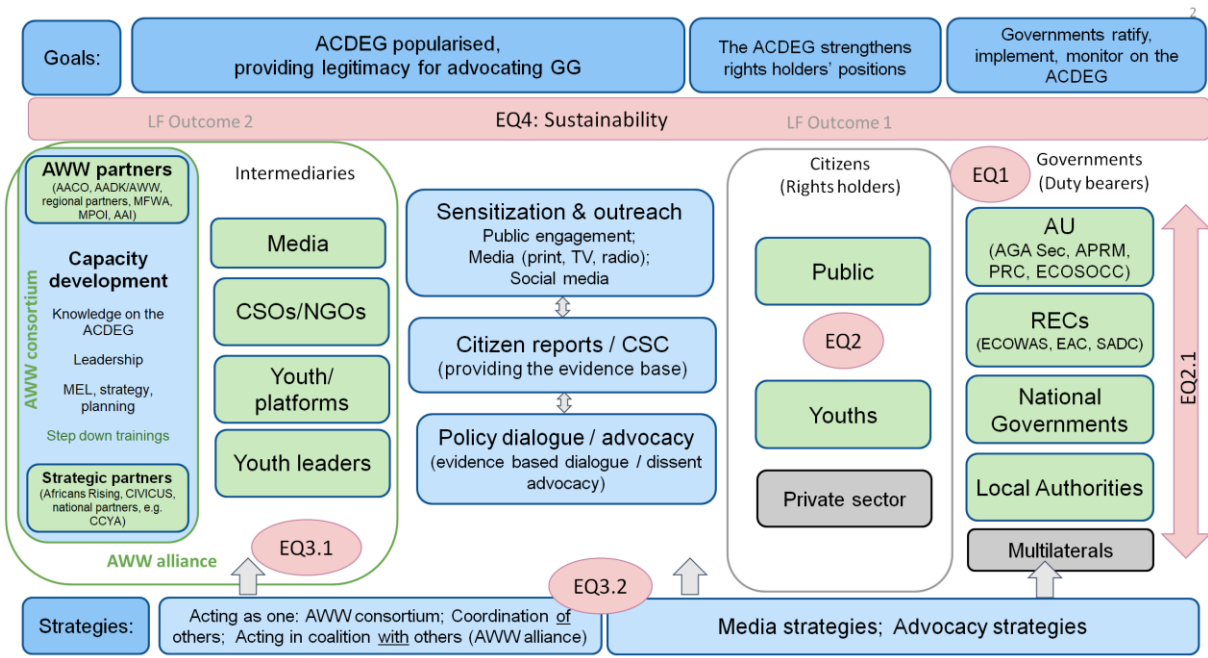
2

Goals:

ACDEG popularised, providing legitimacy for advocating GG

The ACDEG strengthens rights holders' positions

Governments ratify, implement, monitor on the ACDEG

LF Outcome 2

EQ4: Sustainability

LF Outcome 1

AWW partners
(AACO, AADK/AWW, regional partners, MFWA, MPOI, AAI)

AWW consortium

Capacity development

Knowledge on the ACDEG

Leadership

MEL, strategy, planning

Step down trainings

Strategic partners
(Africans Rising, CIVICUS, national partners, e.g. CCYA)

Intermediaries

Media

CSOs/NGOs

Youth/ platforms

Youth leaders

AWW alliance

EQ3.1

Sensitization & outreach
Public engagement; Media (print, TV, radio); Social media

Citizen reports / CSC
(providing the evidence base)

Policy dialogue / advocacy
(evidence based dialogue / dissent advocacy)

EQ3.2

Citizens
(Rights holders)

Public

EQ2

Youths

Private sector

EQ1

Governments
(Duty bearers)

AU
(AGA Sec, APRM, PRC, ECOSOCC)

RECs
(ECOWAS, EAC, SADC)

National Governments

Local Authorities

Multilaterals

EQ2.1

Strategies:

Acting as one: AWW consortium; Coordination of others; Acting in coalition with others (AWW alliance)

Media strategies; Advocacy strategies